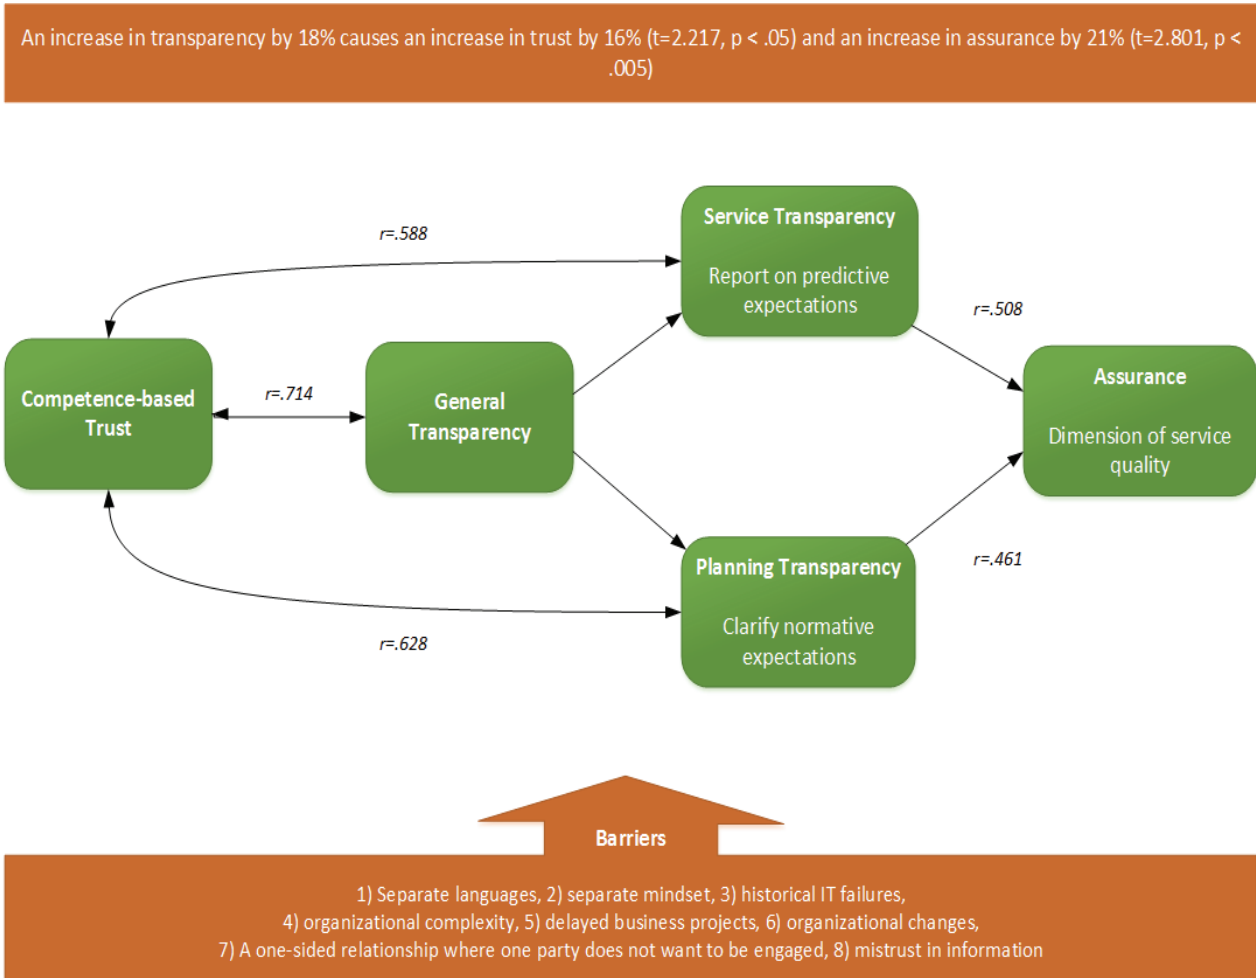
An increase in transparency by 18% causes an increase in trust by 16% (t=2.217, p < .05) and an increase in assurance by 21% (t=2.801, p < .005)

r=.588

Service Transparency

Report on predictive expectations

r=.508

Competence-based Trust

r=.714

General Transparency

Assurance

Dimension of service quality

Planning Transparency

Clarify normative expectations

r=.461

r=.628

Barriers

1) Separate languages, 2) separate mindset, 3) historical IT failures, 4) organizational complexity, 5) delayed business projects, 6) organizational changes, 7) A one-sided relationship where one party does not want to be engaged, 8) mistrust in information